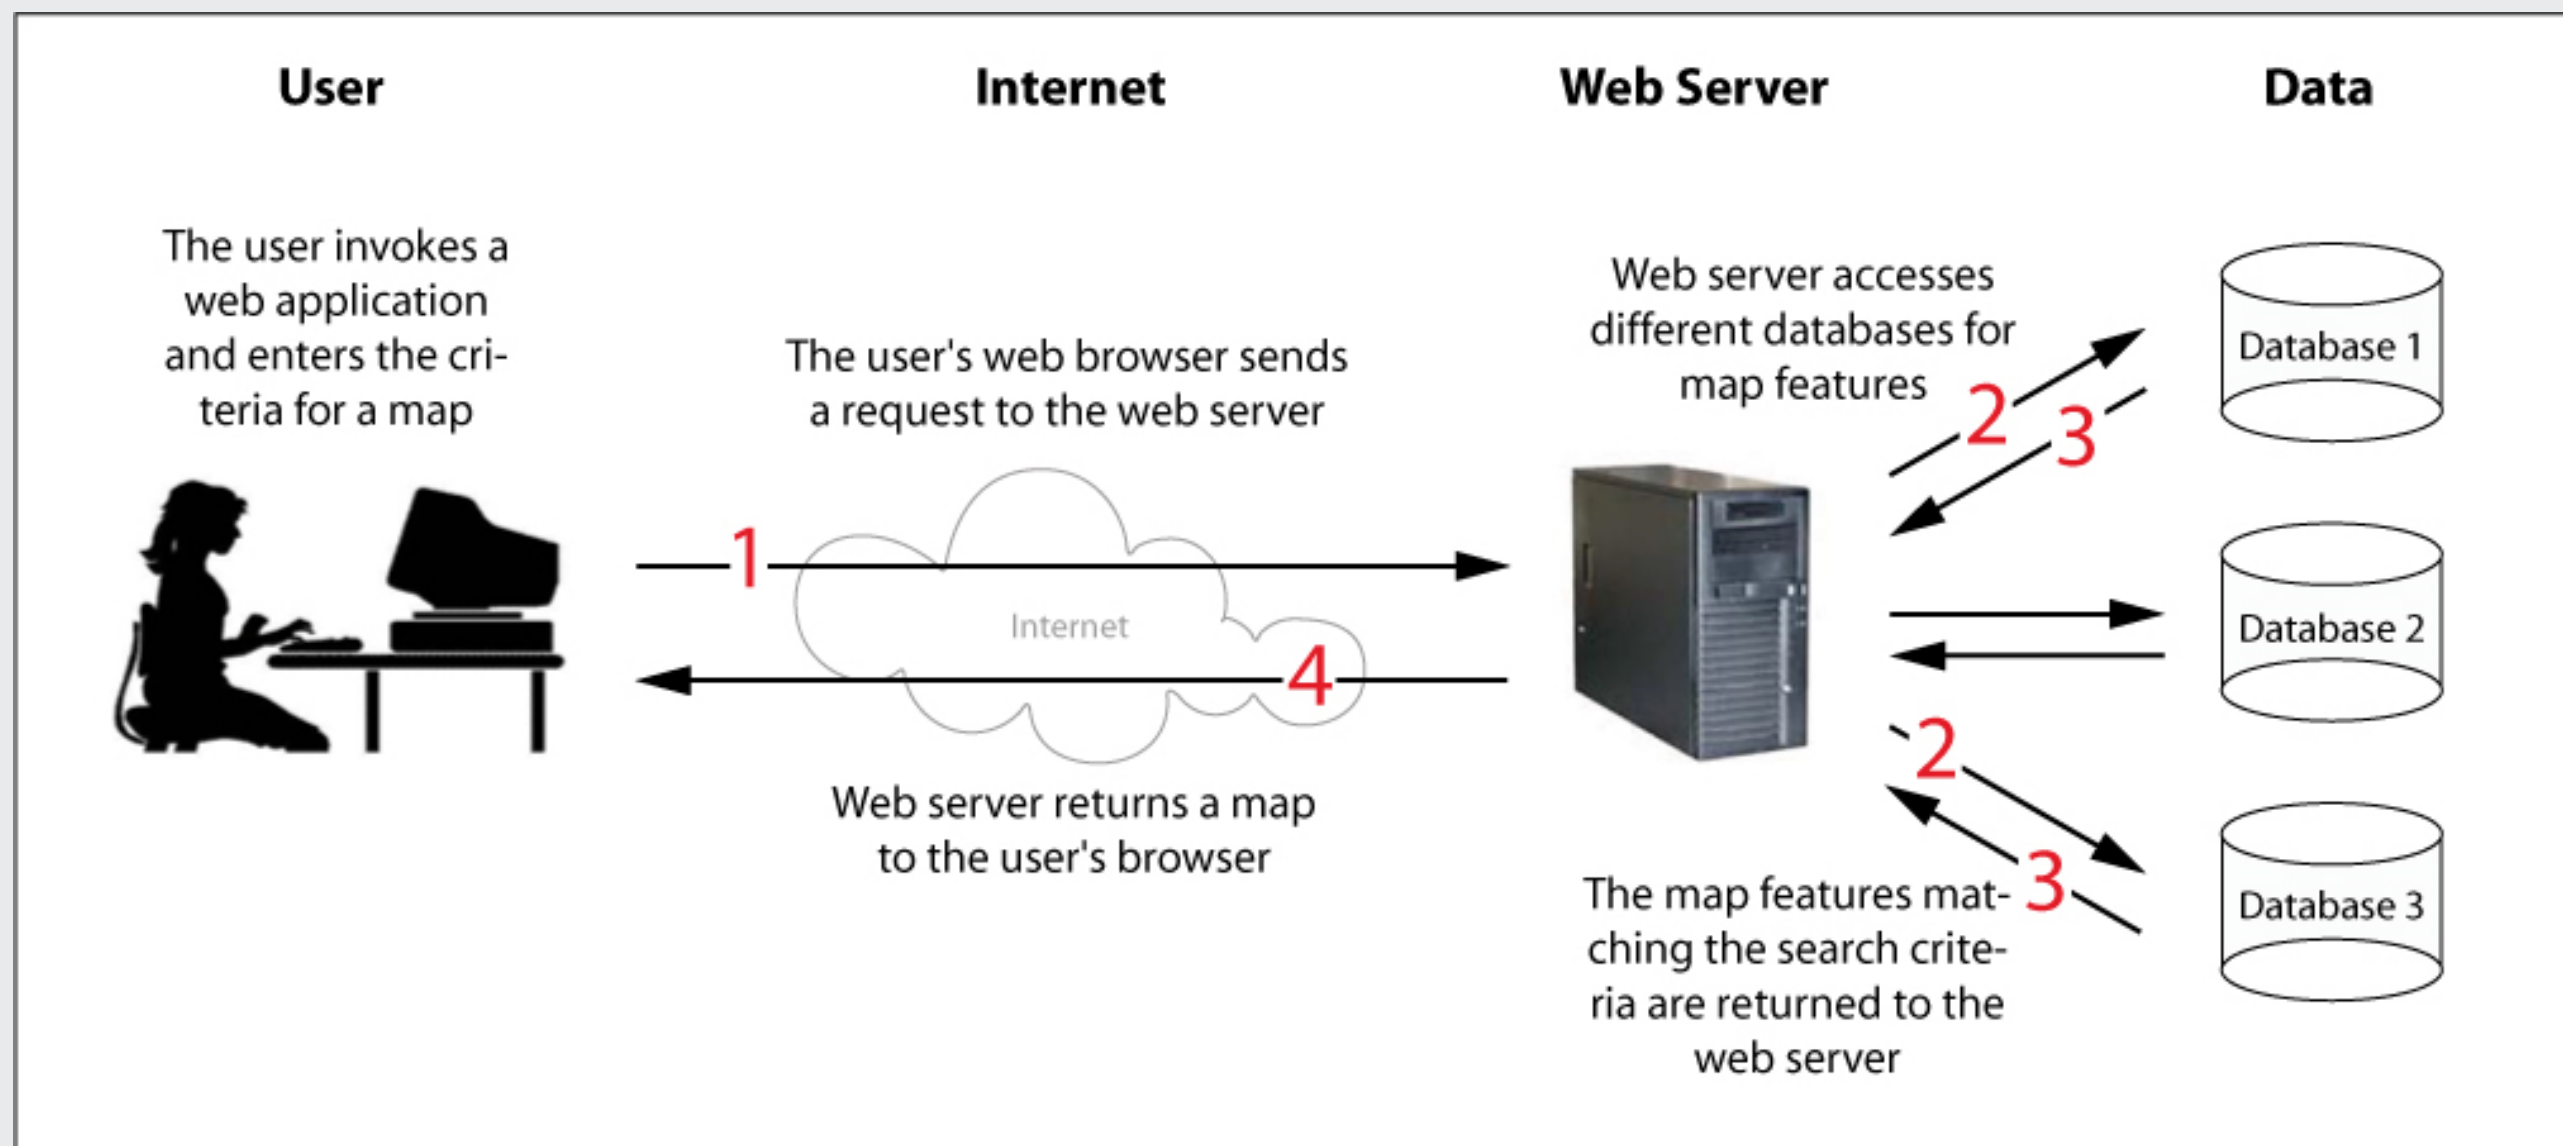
User

Internet

Web Server

Data

The user invokes a web application and enters the criteria for a map

The user's web browser sends a request to the web server

Web server accesses different databases for map features

Database 1

2

3

1

Internet

4

Database 2

2

Web server returns a map to the user's browser

3

The map features matching the search criteria are returned to the web server

Database 3